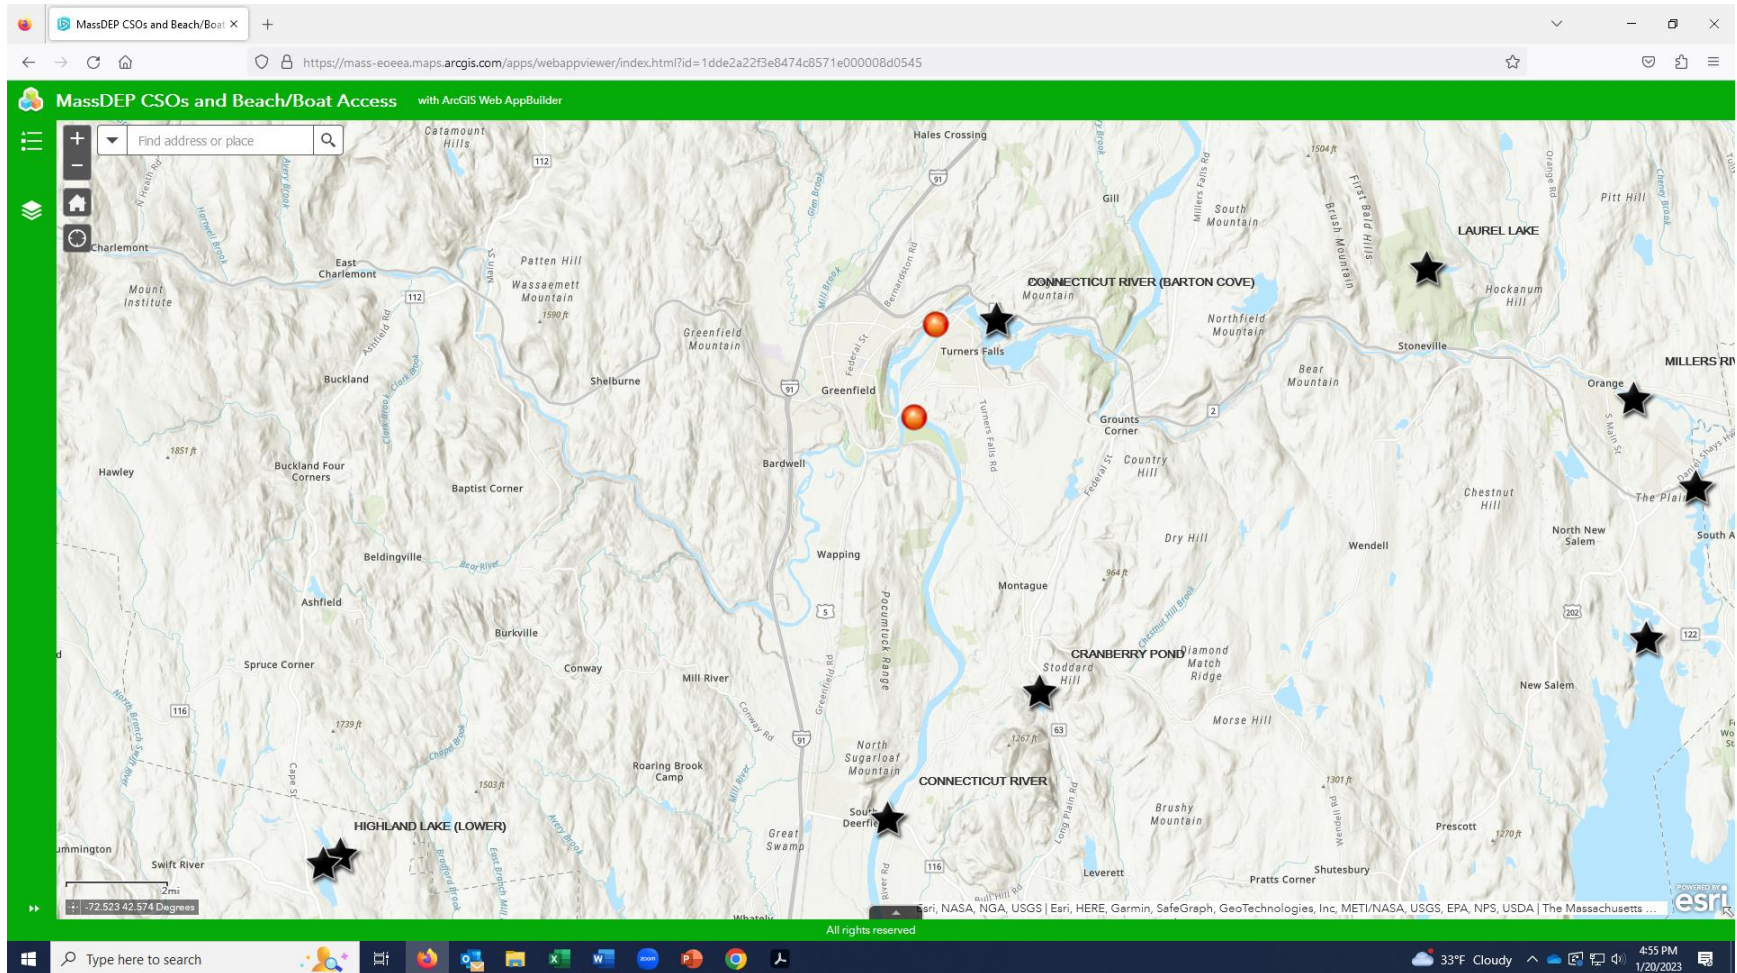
MassDEP CSOs and Beach/Boat ×

https://mass-eoeea.maps.arcgis.com/apps/webappviewer/index.html?id=1dde2a22f3e8474c8571e000008d0545

MassDEP CSOs and Beach/Boat Access with ArcGIS Web AppBuilder

Find address or place

Catamount Hills
Hales Crossing
Gill
South Mountain
First Bald Hills
Brush Mountain
Pitt Hill
LAUREL LAKE
Charlemont
East Charlemont
Patten Hill
Wassaemett Mountain
1590 ft
CONNECTICUT RIVER (BARTON COVE)
Mountain
Hockanum Hill
Mount Institute
Greenfield Mountain
Turners Falls
Northfield Mountain
Stoneville
MILLERS RI
Buckland
Shelburne
Greenfield
Bear Mountain
Orange
Grounts Corner
1851 ft
Hawley
Buckland Four Corners
Bardwell
Country Hill
Baptist Corner
Chestnut Hill
The Plai
North New Salem
Dry Hill
Wendell
South A
Beldingville
Wapping
Montague
964 ft
Ashfield
Burkville
CRANBERRY POND
Diamond Match Ridge
Stoddard Hill
Spruce Corner
Conway
Mill River
New Salem
1739 ft
North Sugarloaf Mountain
Morse Hill
1267 ft
Roaring Brook Camp
CONNECTICUT RIVER
1503 ft
1301 ft
HIGHLAND LAKE (LOWER)
Great Swamp
South Deerfi
Brushy Mountain
Prescott
1270 ft
mington
Swift River
Leverett
Shutesbury
Pratts Corner
2mi
-72.523 42.574 Degrees
Esri, NASA, NGA, USGS | Esri, HERE, Garmin, SafeGraph, GeoTechnologies, Inc, METI/NASA, USGS, EPA, NPS, USDA | The Massachusetts ...
POWERED BY esri
All rights reserved

Type here to search
33°F Cloudy
4:55 PM
1/20/2023